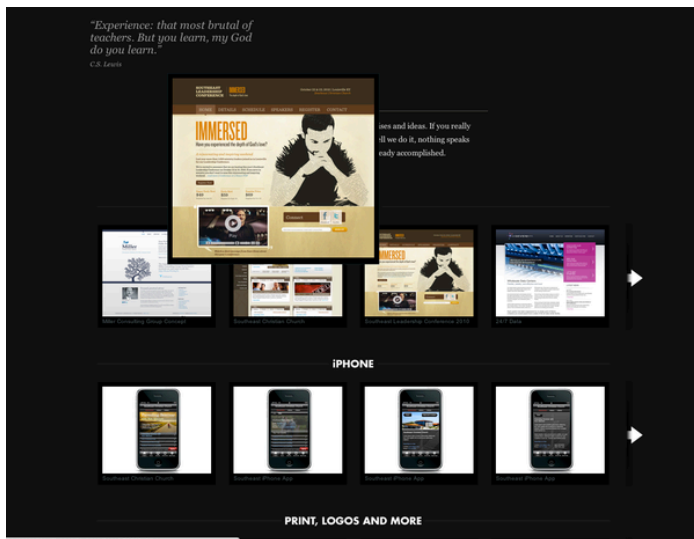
"Experience: that most brutal of teachers. But you learn, my God do you learn."
C.S. Lewis

ises and ideas. If you really ill we do it, nothing speaks eady accomplished.

SOUTHEAST LEADERSHIP CONFERENCE

IMMERSED

HOME DETAILS SCHEDULE SPEAKERS REGISTER CONTACT

Have you experienced the depth of God's love?

Contact

Miller Consulting Group Concept

Southeast Christian Church

Southeast Leadership Conference 2010

24/7 Data

iPHONE

Southeast Christian Church

Southeast iPhone App

Southeast iPhone App

Southeast iPhone App

PRINT, LOGOS AND MORE